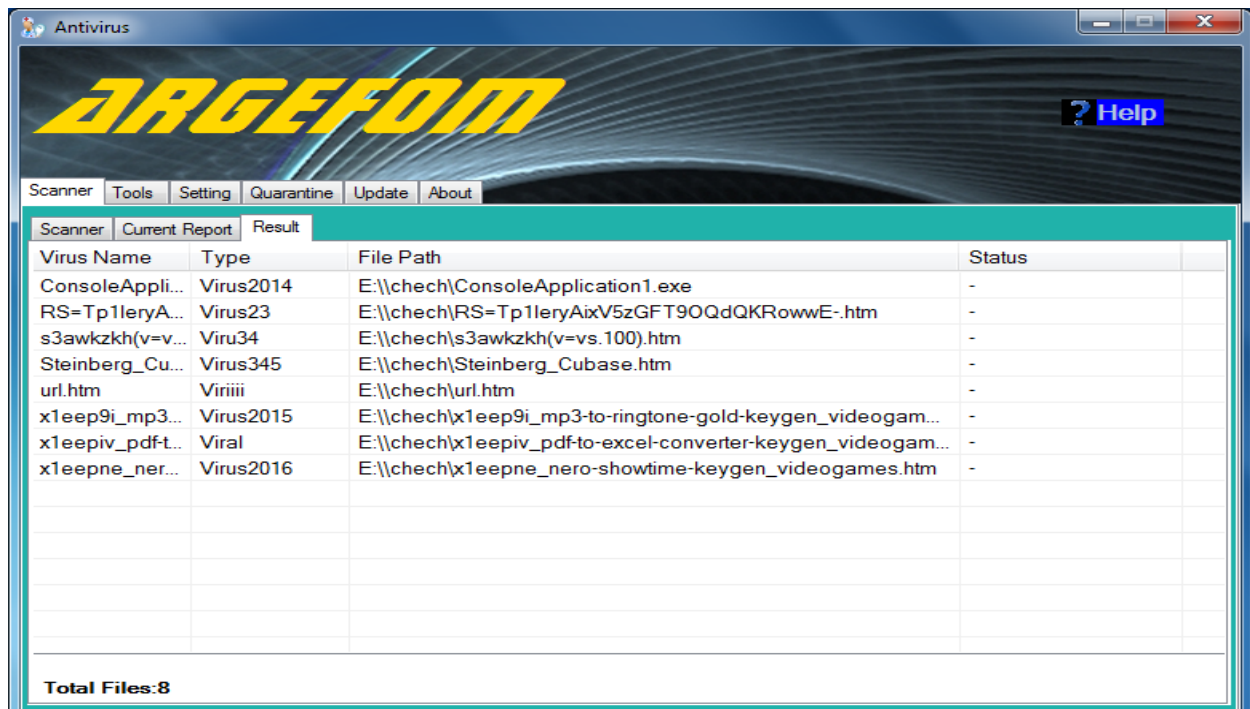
Antivirus

ARGEFOM

? Help

Scanner | Tools | Setting | Quarantine | Update | About

Scanner | Current Report | Result

| Virus Name | Type | File Path | Status |
|---|---|---|---|
| ConsoleAppli... | Virus2014 | E:\\chech\ConsoleApplication1.exe | - |
| RS=Tp1leryA... | Virus23 | E:\\chech\RS=Tp1leryAixV5zGFT9OQdQKRowwE-.htm | - |
| s3awkzkh(v=v... | Viru34 | E:\\chech\s3awkzkh(v=vs.100).htm | - |
| Steinberg_Cu... | Virus345 | E:\\chech\Steinberg_Cubase.htm | - |
| url.htm | Viriiii | E:\\chech\url.htm | - |
| x1eep9i_mp3... | Virus2015 | E:\\chech\x1eep9i_mp3-to-ringtone-gold-keygen_videogam... | - |
| x1eepiv_pdf-t... | Viral | E:\\chech\x1eepiv_pdf-to-excel-converter-keygen_videogam... | - |
| x1eepne_ner... | Virus2016 | E:\\chech\x1eepne_nero-showtime-keygen_videogames.htm | - |

Total Files:8